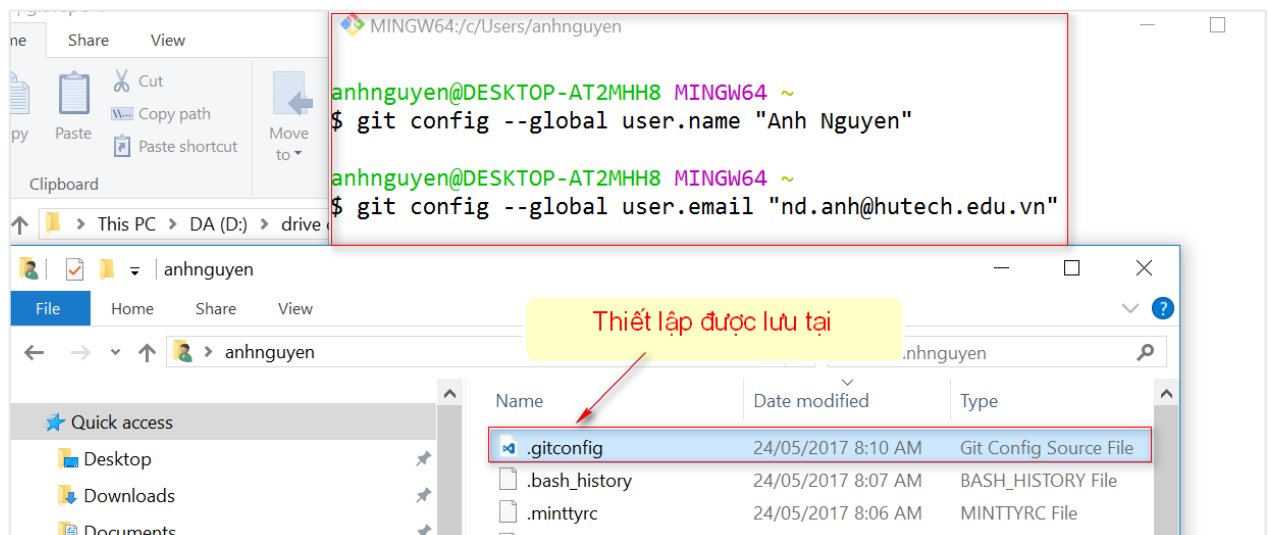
ne Share View

py Paste Cut Copy path Paste shortcut Move to

Clipboard

This PC > DA (D:) > drive

MINGW64:/c/Users/anhnguyen

anhnguyen@DESKTOP-AT2MHH8 MINGW64 ~
$ git config --global user.name "Anh Nguyen"

anhnguyen@DESKTOP-AT2MHH8 MINGW64 ~
$ git config --global user.email "nd.anh@hutech.edu.vn"

anhnguyen

File Home Share View

anhnguyen

Thiết lập được lưu tại

anhnguyen

Quick access
Desktop
Downloads
Documents

| Name | Date modified | Type |
|---|---|---|
| .gitconfig | 24/05/2017 8:10 AM | Git Config Source File |
| .bash_history | 24/05/2017 8:07 AM | BASH_HISTORY File |
| .minttyrc | 24/05/2017 8:06 AM | MINTTYRC File |